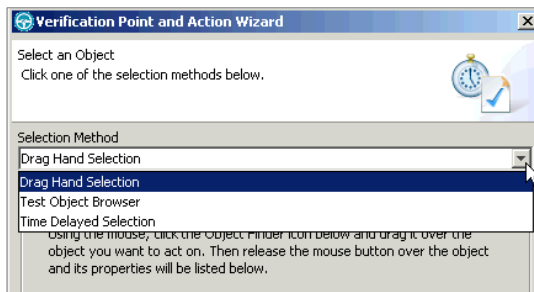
Verification Point and Action Wizard

Select an Object
Click one of the selection methods below.

Selection Method
Drag Hand Selection
Drag Hand Selection
Test Object Browser
Time Delayed Selection

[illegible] the mouse, click the Object Finder icon below and drag it over the object you want to act on. Then release the mouse button over the object and its properties will be listed below.